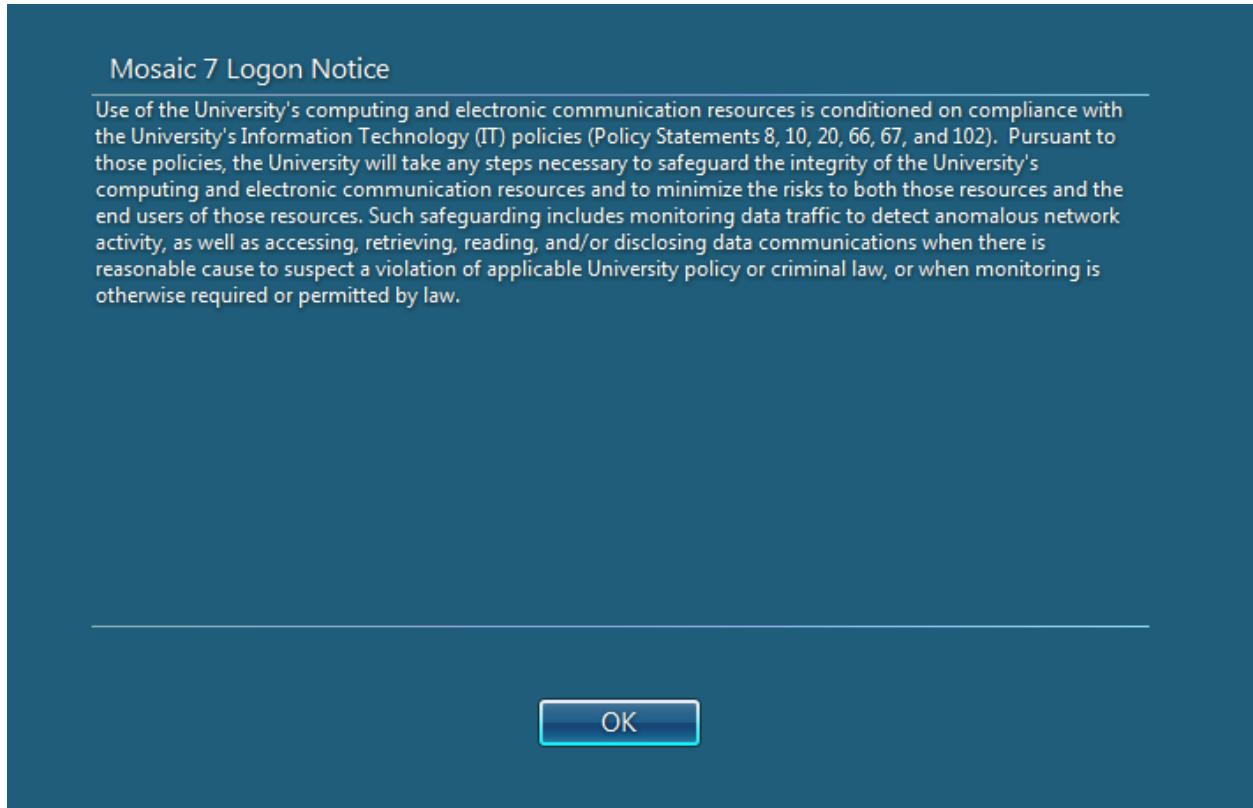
Mosaic 7 Logon Notice

Use of the University's computing and electronic communication resources is conditioned on compliance with the University's Information Technology (IT) policies (Policy Statements 8, 10, 20, 66, 67, and 102). Pursuant to those policies, the University will take any steps necessary to safeguard the integrity of the University's computing and electronic communication resources and to minimize the risks to both those resources and the end users of those resources. Such safeguarding includes monitoring data traffic to detect anomalous network activity, as well as accessing, retrieving, reading, and/or disclosing data communications when there is reasonable cause to suspect a violation of applicable University policy or criminal law, or when monitoring is otherwise required or permitted by law.

OK